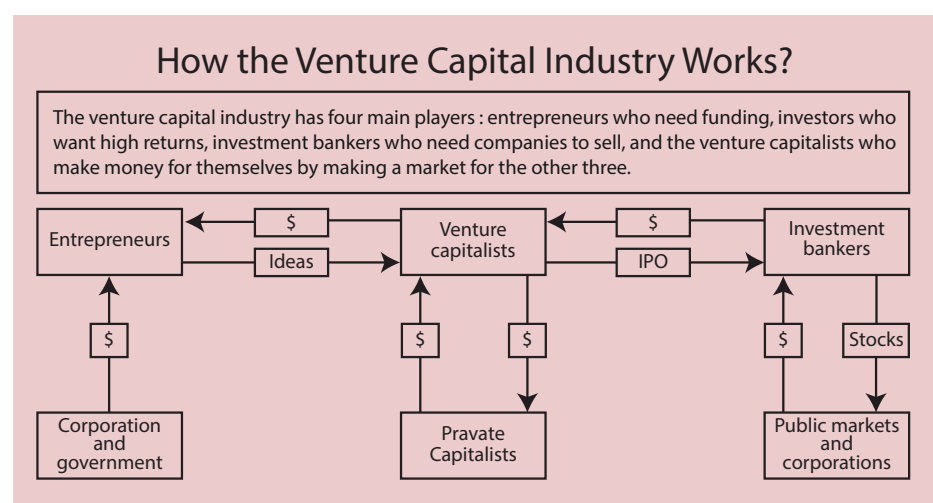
How the Venture Capital Industry Works?

The venture capital industry has four main players : entrepreneurs who need funding, investors who want high returns, investment bankers who need companies to sell, and the venture capitalists who make money for themselves by making a market for the other three.

Entrepreneurs

$

Ideas

Venture capitalists

$

IPO

Investment bankers

$

$

$

$

Stocks

Corporation and government

Pravate Capitalists

Public markets and corporations